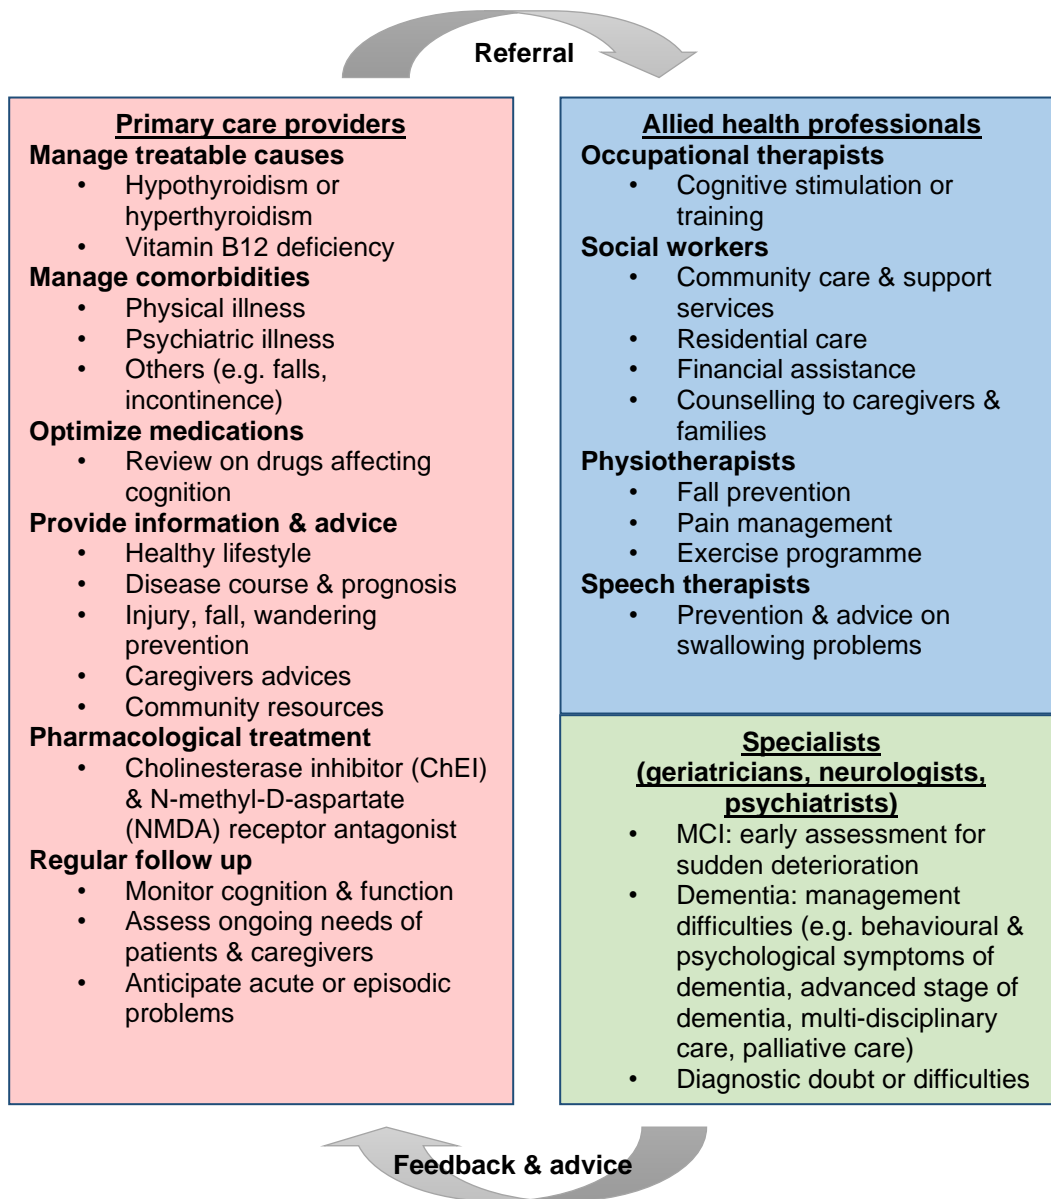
Referral

Primary care providers

Manage treatable causes
- Hypothyroidism or hyperthyroidism
- Vitamin B12 deficiency

Manage comorbidities
- Physical illness
- Psychiatric illness
- Others (e.g. falls, incontinence)

Optimize medications
- Review on drugs affecting cognition

Provide information & advice
- Healthy lifestyle
- Disease course & prognosis
- Injury, fall, wandering prevention
- Caregivers advices
- Community resources

Pharmacological treatment
- Cholinesterase inhibitor (ChEI) & N-methyl-D-aspartate (NMDA) receptor antagonist

Regular follow up
- Monitor cognition & function
- Assess ongoing needs of patients & caregivers
- Anticipate acute or episodic problems

Allied health professionals

Occupational therapists
- Cognitive stimulation or training

Social workers
- Community care & support services
- Residential care
- Financial assistance
- Counselling to caregivers & families

Physiotherapists
- Fall prevention
- Pain management
- Exercise programme

Speech therapists
- Prevention & advice on swallowing problems

Specialists (geriatricians, neurologists, psychiatrists)
- MCI: early assessment for sudden deterioration
- Dementia: management difficulties (e.g. behavioural & psychological symptoms of dementia, advanced stage of dementia, multi-disciplinary care, palliative care)
- Diagnostic doubt or difficulties

Feedback & advice